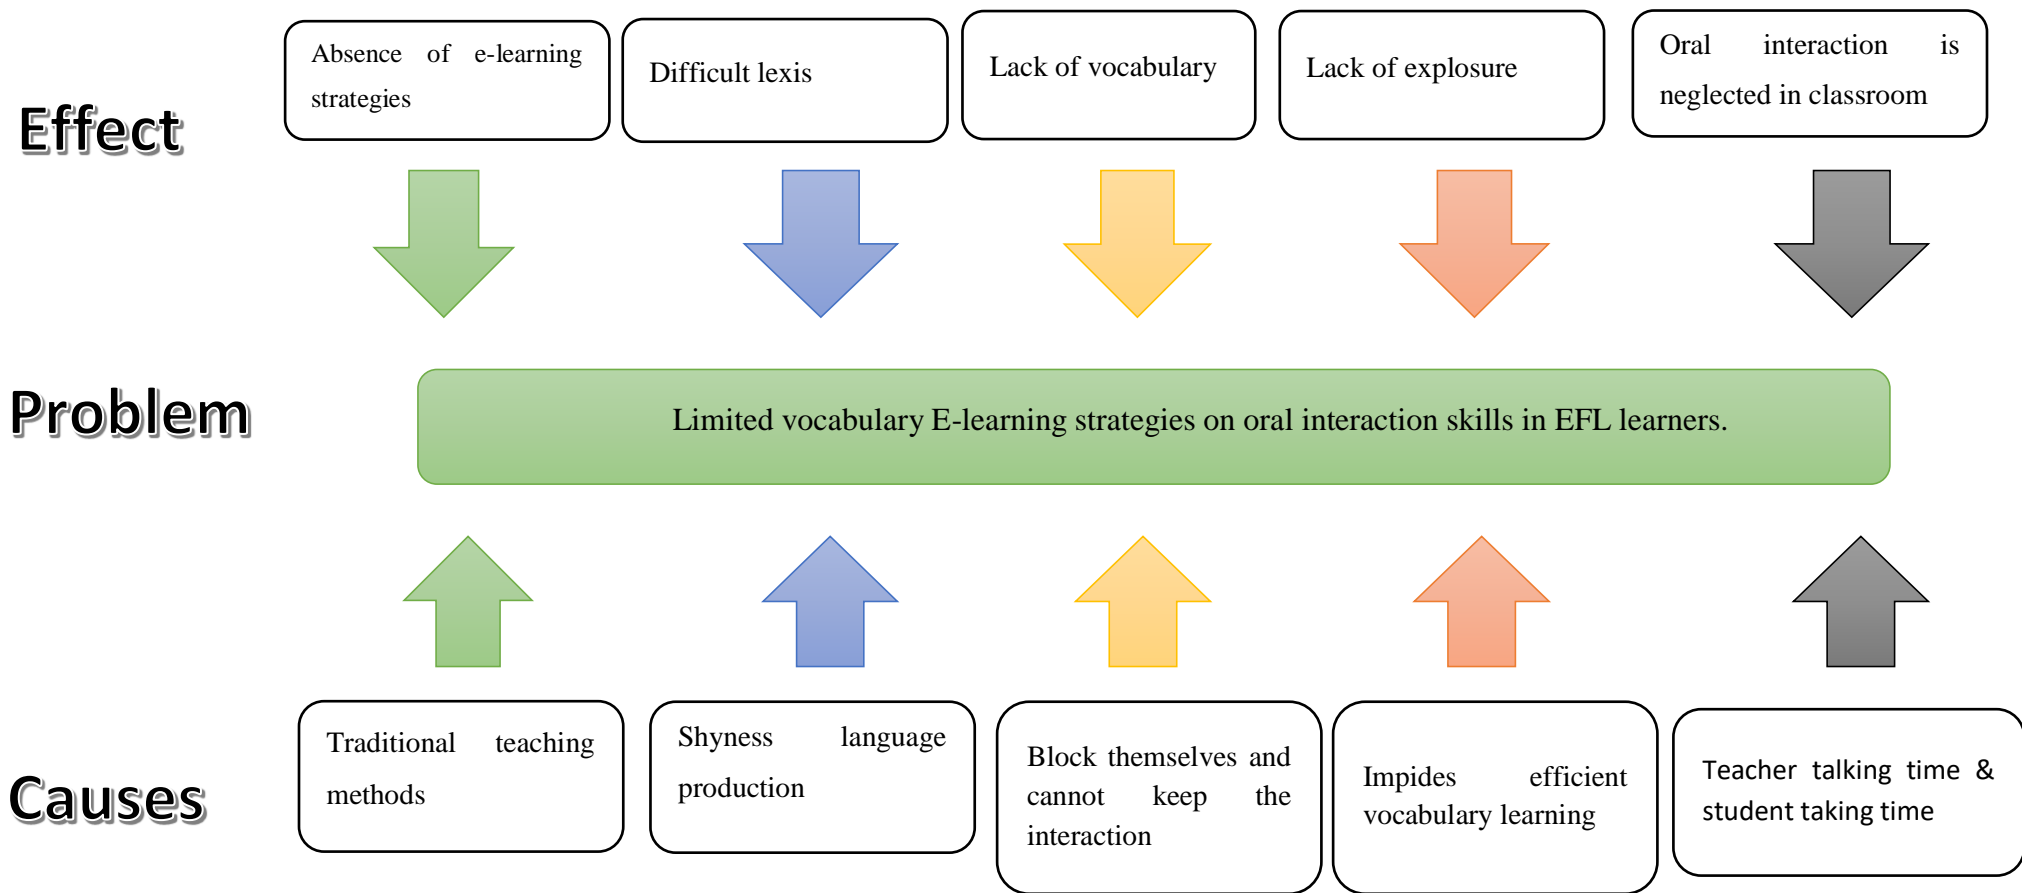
Effect

Absence of e-learning strategies

Difficult lexis

Lack of vocabulary

Lack of explosure

Oral interaction is neglected in classroom

Problem

Limited vocabulary E-learning strategies on oral interaction skills in EFL learners.

Causes

Traditional teaching methods

Shyness language production

Block themselves and cannot keep the interaction

Impides efficient vocabulary learning

Teacher talking time & student taking time